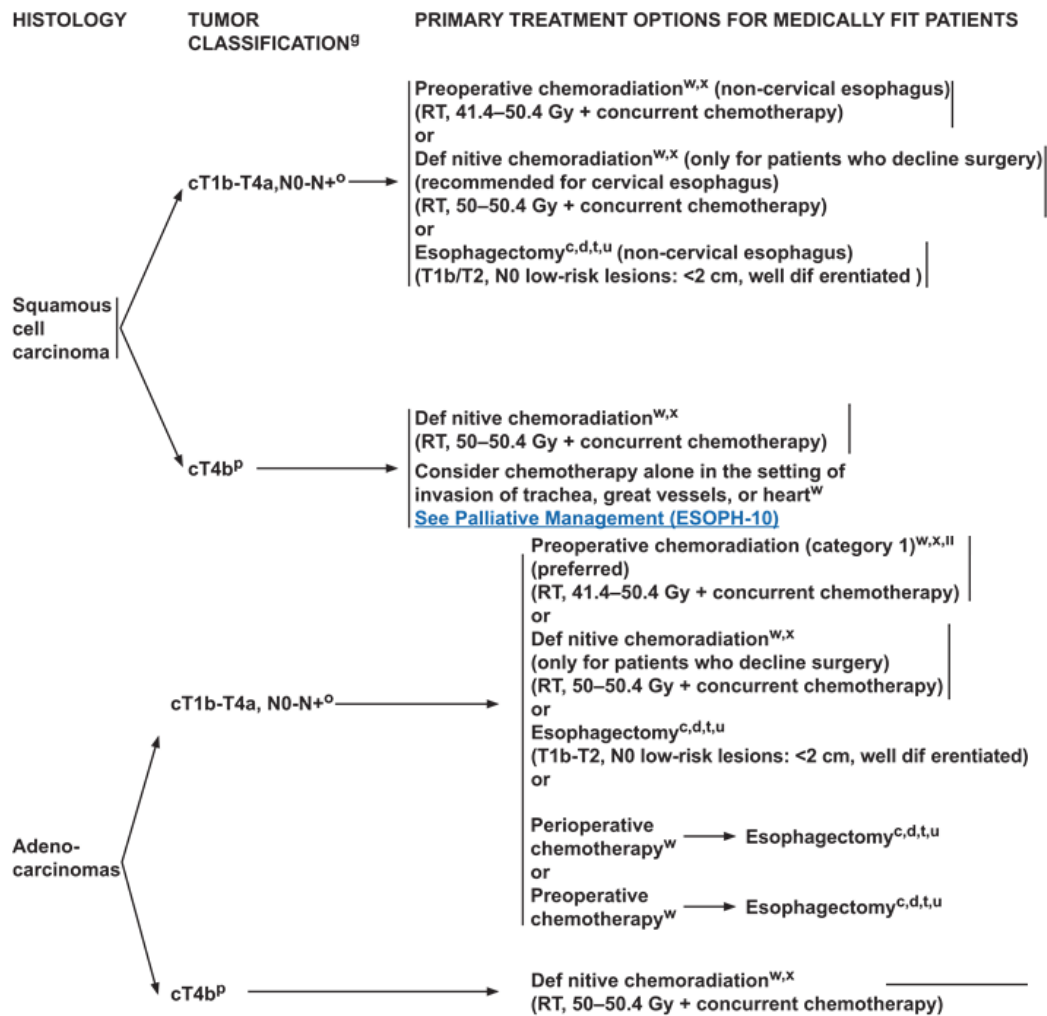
HISTOLOGY

TUMOR CLASSIFICATION$^{g}$

PRIMARY TREATMENT OPTIONS FOR MEDICALLY FIT PATIENTS

Squamous cell carcinoma

cT1b-T4a,N0-N+$^{o}$

Preoperative chemoradiation$^{w,x}$ (non-cervical esophagus) (RT, 41.4–50.4 Gy + concurrent chemotherapy)
or
Def nitive chemoradiation$^{w,x}$ (only for patients who decline surgery) (recommended for cervical esophagus) (RT, 50–50.4 Gy + concurrent chemotherapy)
or
Esophagectomy$^{c,d,t,u}$ (non-cervical esophagus) (T1b/T2, N0 low-risk lesions: <2 cm, well dif erentiated )

cT4b$^{p}$

Def nitive chemoradiation$^{w,x}$ (RT, 50–50.4 Gy + concurrent chemotherapy)
Consider chemotherapy alone in the setting of invasion of trachea, great vessels, or heart$^{w}$
See Palliative Management (ESOPH-10)

Adeno-carcinomas

cT1b-T4a, N0-N+$^{o}$

Preoperative chemoradiation (category 1)$^{w,x,ll}$ (preferred) (RT, 41.4–50.4 Gy + concurrent chemotherapy)
or
Def nitive chemoradiation$^{w,x}$ (only for patients who decline surgery) (RT, 50–50.4 Gy + concurrent chemotherapy)
or
Esophagectomy$^{c,d,t,u}$ (T1b-T2, N0 low-risk lesions: <2 cm, well dif erentiated)
or
Perioperative chemotherapy$^{w}$ → Esophagectomy$^{c,d,t,u}$
or
Preoperative chemotherapy$^{w}$ → Esophagectomy$^{c,d,t,u}$

cT4b$^{p}$

Def nitive chemoradiation$^{w,x}$ (RT, 50–50.4 Gy + concurrent chemotherapy)